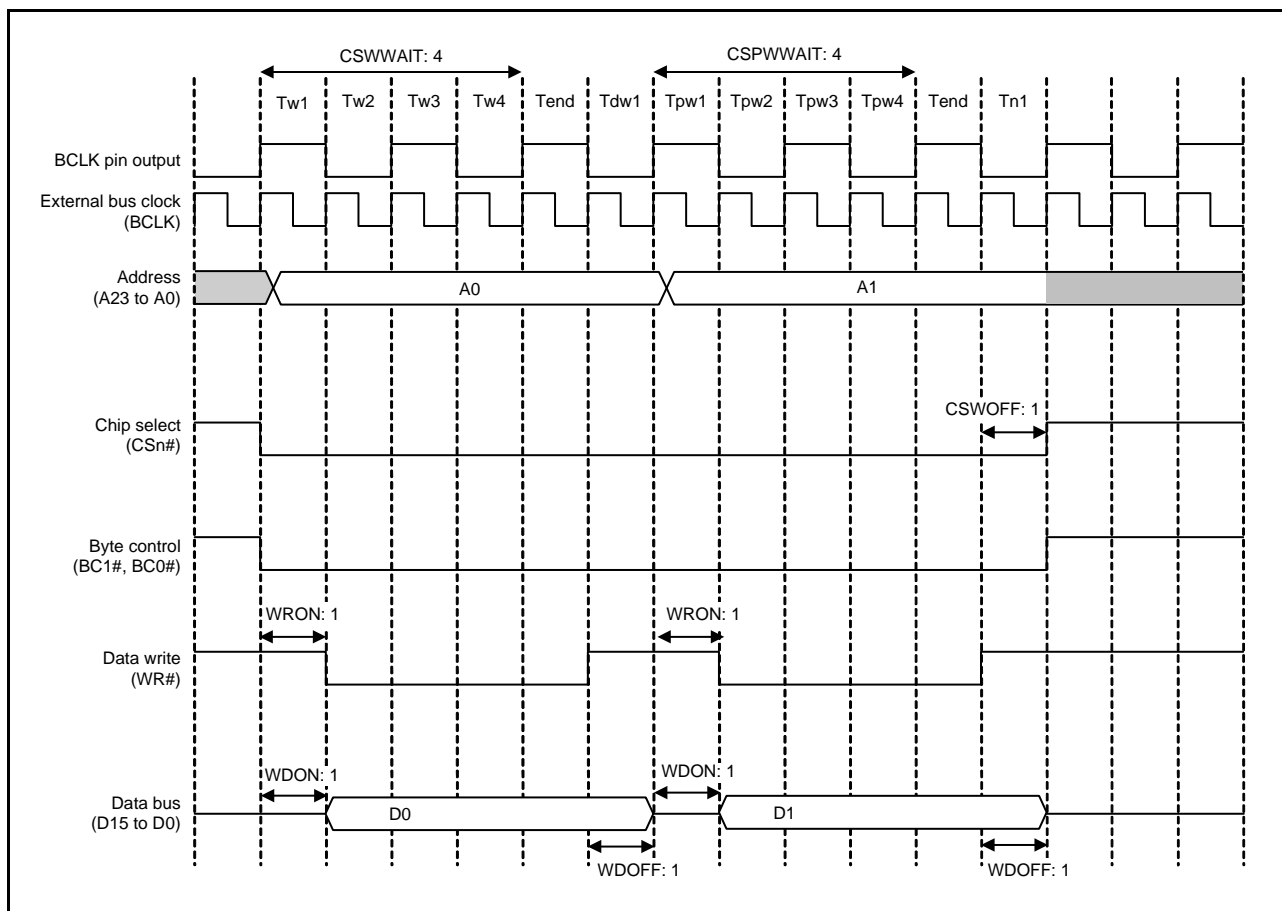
CSWWAIT: 4

CSPWWAIT: 4

Tw1 Tw2 Tw3 Tw4 Tend Tdw1 Tpw1 Tpw2 Tpw3 Tpw4 Tend Tn1

BCLK pin output

External bus clock (BCLK)

Address (A23 to A0)

A0

A1

Chip select (CSn#)

CSWOFF: 1

Byte control (BC1#, BC0#)

WRON: 1

WRON: 1

Data write (WR#)

WDON: 1

WDON: 1

Data bus (D15 to D0)

D0

D1

WDOFF: 1

WDOFF: 1